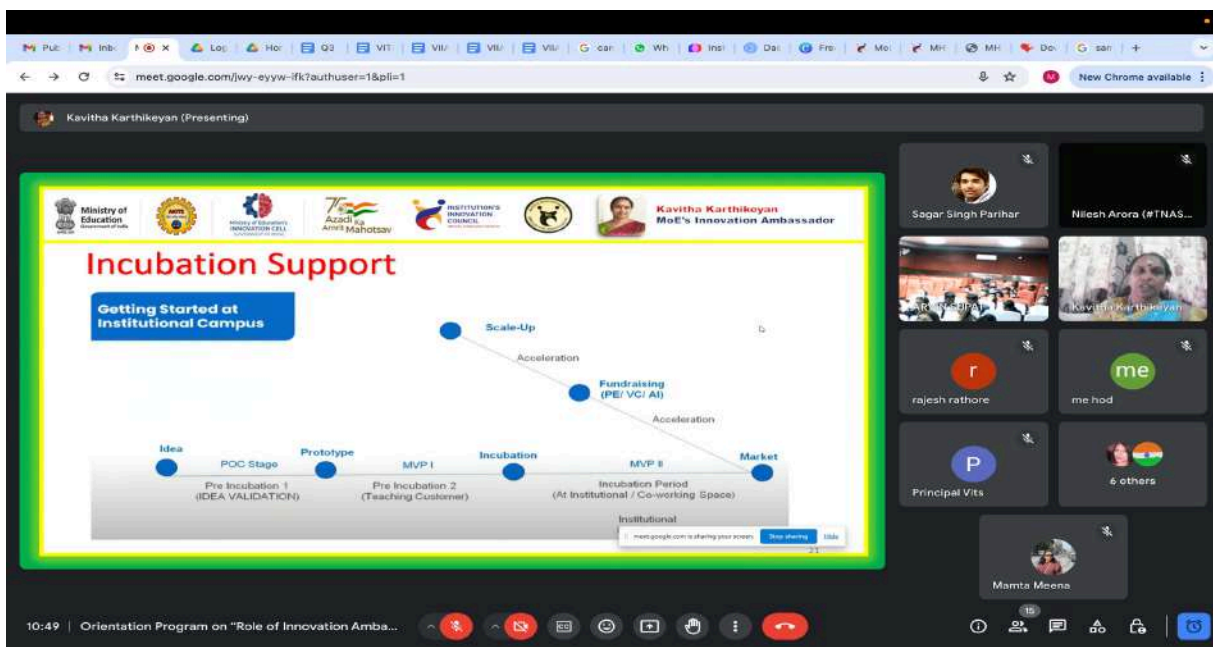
Pub | Inb | | Log | Ho | Q3 | VIT | VI | VI | VI | G car | Wh | Inst | Dai | Fre | Mo | MH | MH | Dov | G san | +

meet.google.com/jwy-eyyw-ifk?authuser=1&pli=1

New Chrome available

Kavitha Karthikeyan (Presenting)

Ministry of Education
Ministry of Education's INNOVATION CELL
Azadi Ka Amrit Mahotsav
INSTITUTION'S INNOVATION COUNCIL
Kavitha Karthikeyan
MoE's Innovation Ambassador

Incubation Support

Getting Started at Institutional Campus

Scale-Up
Acceleration
Fundraising (PE/ VC/ AI)
Acceleration

Idea
POC Stage
Prototype
MVP I
Incubation
MVP II
Market

Pre Incubation 1 (IDEA VALIDATION)
Pre Incubation 2 (Teaching Customer)
Incubation Period (At Institutional / Co-working Space)
Institutional

meet.google.com is sharing your screen. Stop sharing Hide

Sagar Singh Parihar
Nilesh Arora (#TNAS...
Kavitha Karthikeyan
r
rajesh rathore
me
me hod
P
Principal Vits
6 others
Mamta Meena

10:49 | Orientation Program on "Role of Innovation Amba...
15